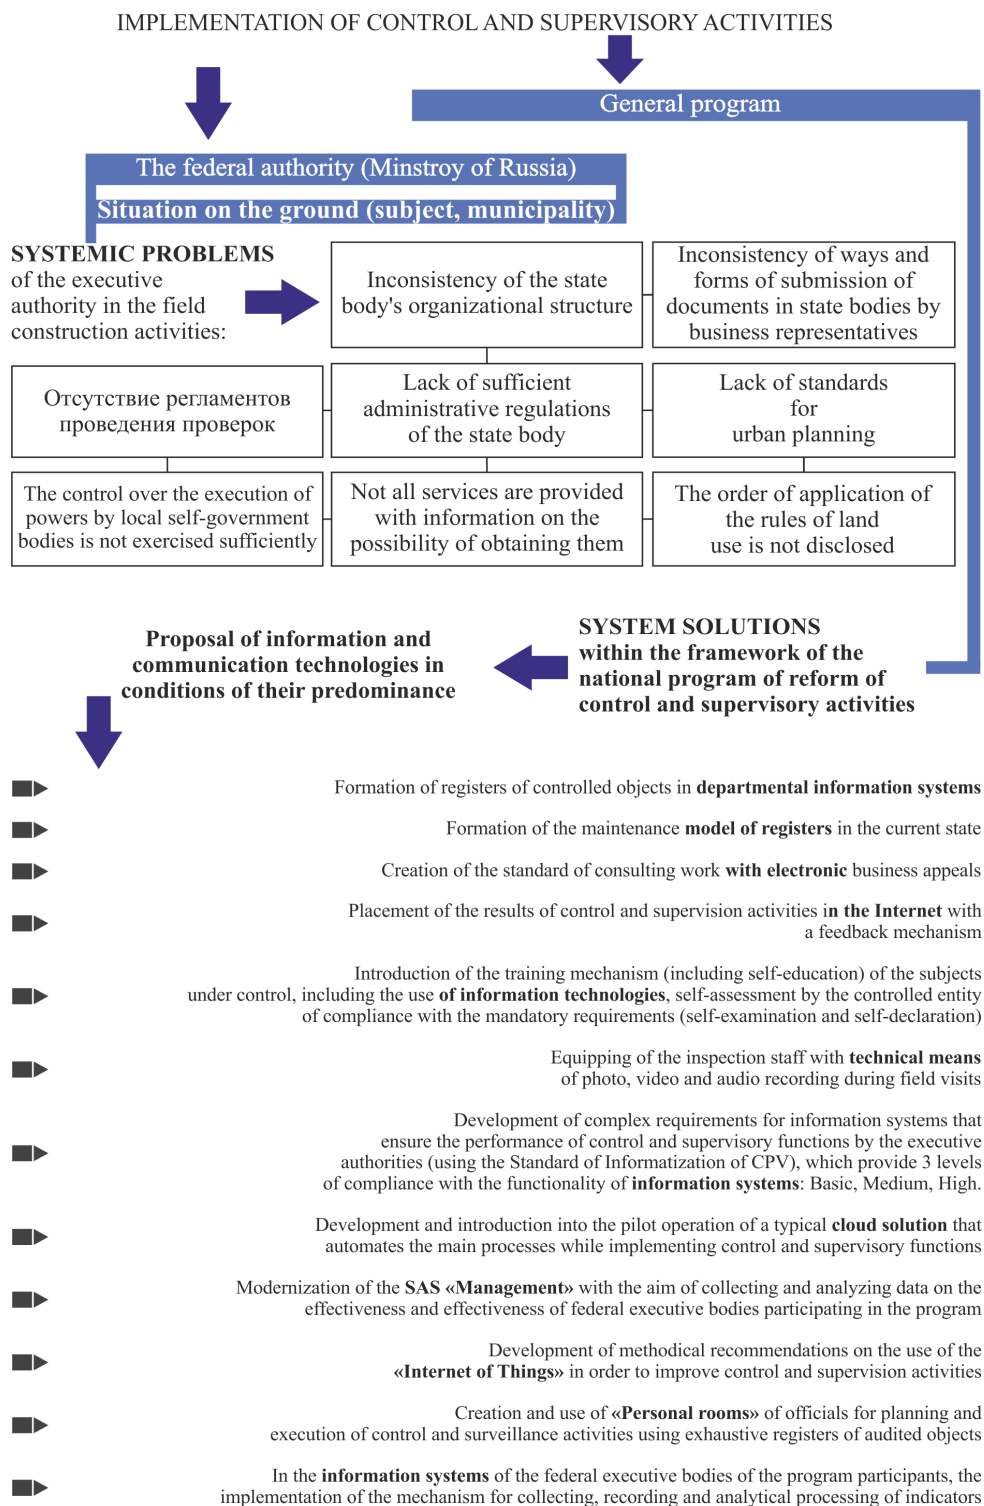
IMPLEMENTATION OF CONTROL AND SUPERVISORY ACTIVITIES

General program

The federal authority (Minstroy of Russia)

Situation on the ground (subject, municipality)

SYSTEMIC PROBLEMS of the executive authority in the field construction activities:

Inconsistency of the state body's organizational structure

Inconsistency of ways and forms of submission of documents in state bodies by business representatives

Отсутствие регламентов проведения проверок

Lack of sufficient administrative regulations of the state body

Lack of standards for urban planning

The control over the execution of powers by local self-government bodies is not exercised sufficiently

Not all services are provided with information on the possibility of obtaining them

The order of application of the rules of land use is not disclosed

Proposal of information and communication technologies in conditions of their predominance

SYSTEM SOLUTIONS within the framework of the national program of reform of control and supervisory activities

Formation of registers of controlled objects in **departmental information systems**

Formation of the maintenance **model of registers** in the current state

Creation of the standard of consulting work **with electronic** business appeals

Placement of the results of control and supervision activities i**n the Internet** with a feedback mechanism

Introduction of the training mechanism (including self-education) of the subjects under control, including the use **of information technologies**, self-assessment by the controlled entity of compliance with the mandatory requirements (self-examination and self-declaration)

Equipping of the inspection staff with **technical means** of photo, video and audio recording during field visits

Development of complex requirements for information systems that ensure the performance of control and supervisory functions by the executive authorities (using the Standard of Informatization of CPV), which provide 3 levels of compliance with the functionality of **information systems**: Basic, Medium, High.

Development and introduction into the pilot operation of a typical **cloud solution** that automates the main processes while implementing control and supervisory functions

Modernization of the **SAS «Management»** with the aim of collecting and analyzing data on the effectiveness and effectiveness of federal executive bodies participating in the program

Development of methodical recommendations on the use of the **«Internet of Things»** in order to improve control and supervision activities

Creation and use of **«Personal rooms»** of officials for planning and execution of control and surveillance activities using exhaustive registers of audited objects

In the **information systems** of the federal executive bodies of the program participants, the implementation of the mechanism for collecting, recording and analytical processing of indicators